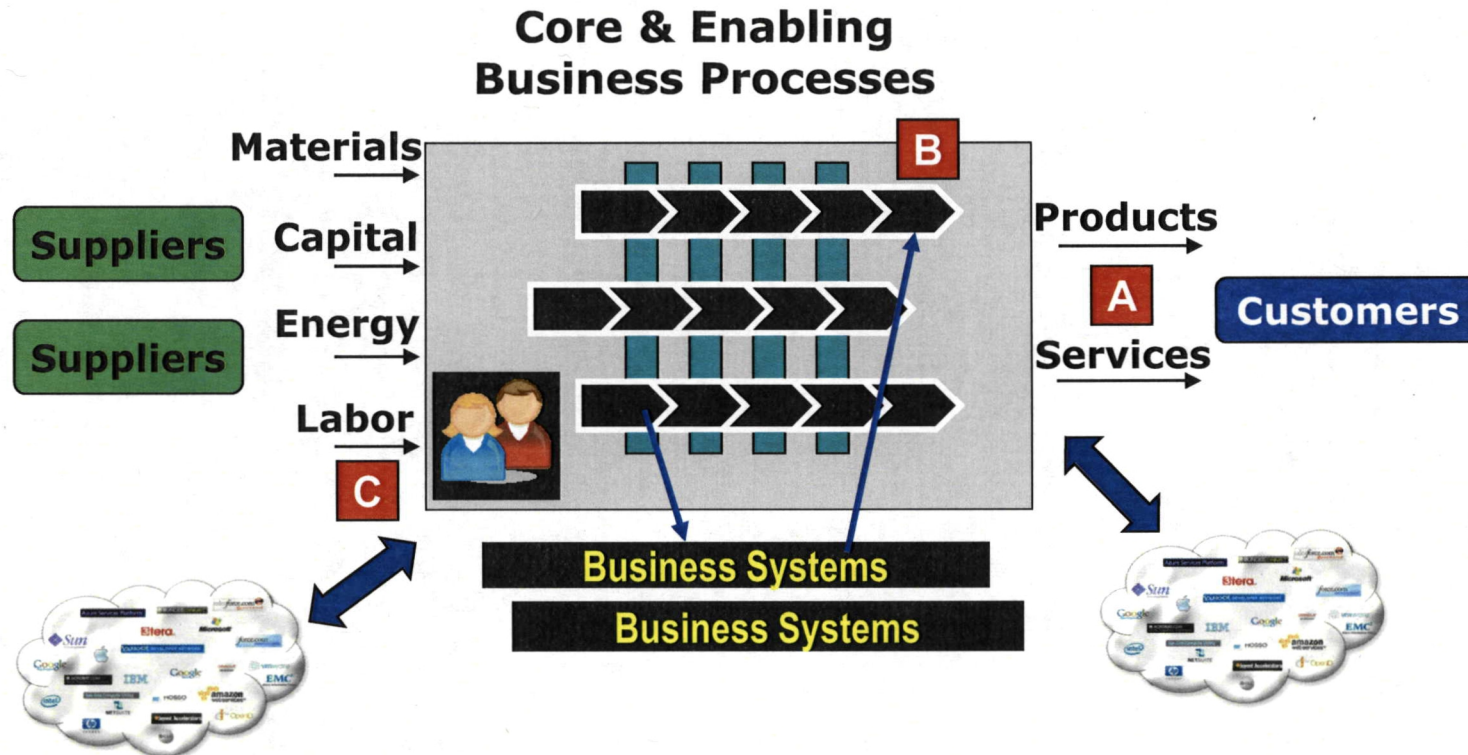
Core & Enabling Business Processes

Materials

Capital

Energy

Labor

Suppliers

Suppliers

B

Products

A

Services

Customers

C

Business Systems

Business Systems

Sun

Google

IBM

Microsoft

amazon

EMC